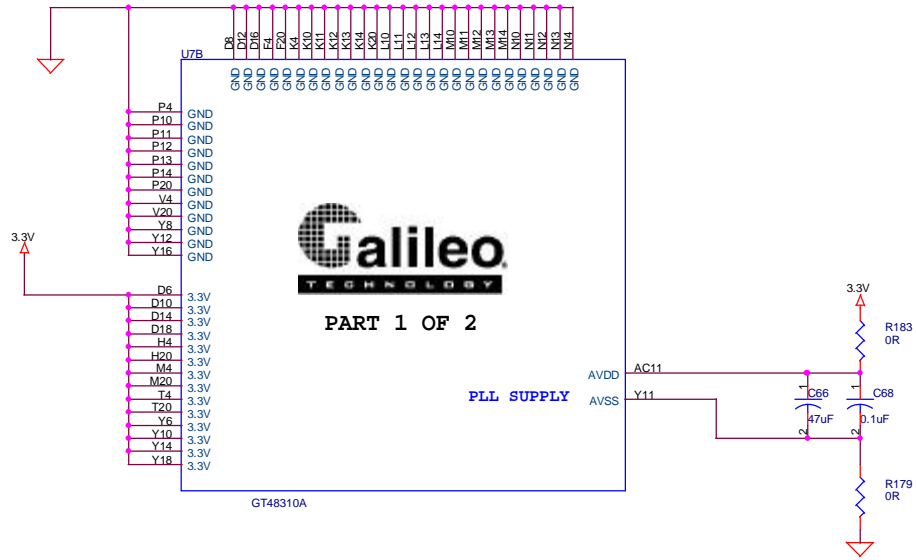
D8 D12 D16 F4 F20 K4 K10 K11 K12 K13 K14 K20 L10 L11 L12 L13 L14 M10 M11 M12 M13 M14 N10 N11 N12 N13 N14

U7B

GND GND GND GND GND GND GND GND GND GND GND GND GND GND GND GND GND GND GND GND GND GND GND GND GND GND GND

P4 GND
P10 GND
P11 GND
P12 GND
P13 GND
P14 GND
P20 GND
V4 GND
V20 GND
Y8 GND
Y12 GND
Y16 GND

3.3V

D6 3.3V
D10 3.3V
D14 3.3V
D18 3.3V
H4 3.3V
H20 3.3V
M4 3.3V
M20 3.3V
T4 3.3V
T20 3.3V
Y6 3.3V
Y10 3.3V
Y14 3.3V
Y18 3.3V

Galileo
TECHNOLOGY

PART 1 OF 2

PLL SUPPLY

AVDD AC11
AVSS Y11

3.3V
R183
0R

1 C66
47uF
2

1 C68
0.1uF
2

R179
0R

GT48310A